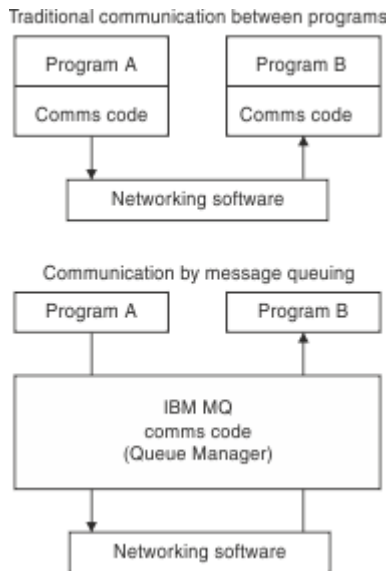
Traditional communication between programs

Program A

Comms code

Program B

Comms code

Networking software

Communication by message queuing

Program A

Program B

IBM MQ
comms code
(Queue Manager)

Networking software